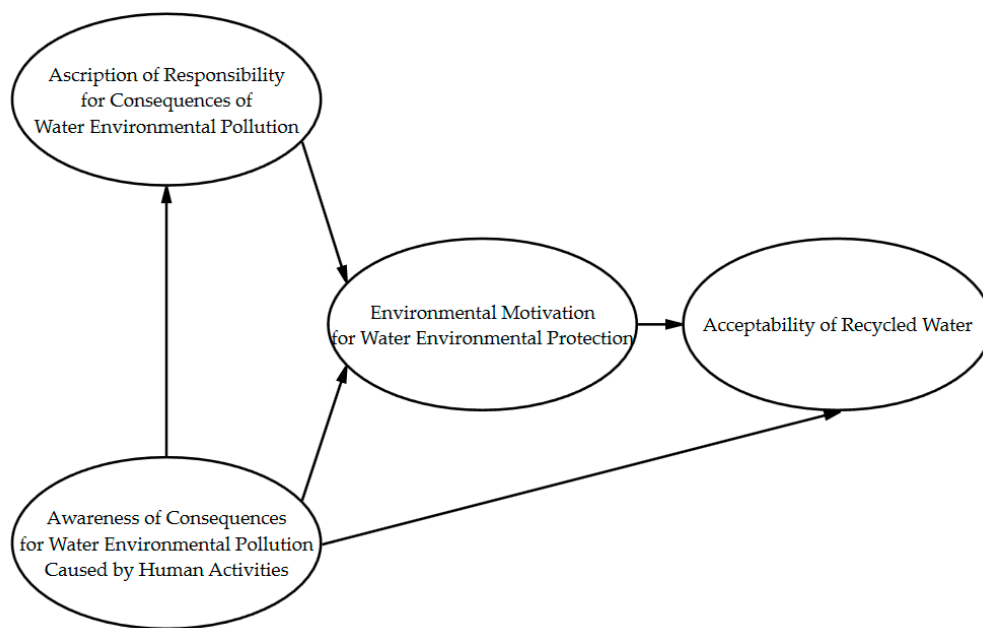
Ascription of Responsibility for Consequences of Water Environmental Pollution

Environmental Motivation for Water Environmental Protection

Acceptability of Recycled Water

Awareness of Consequences for Water Environmental Pollution Caused by Human Activities